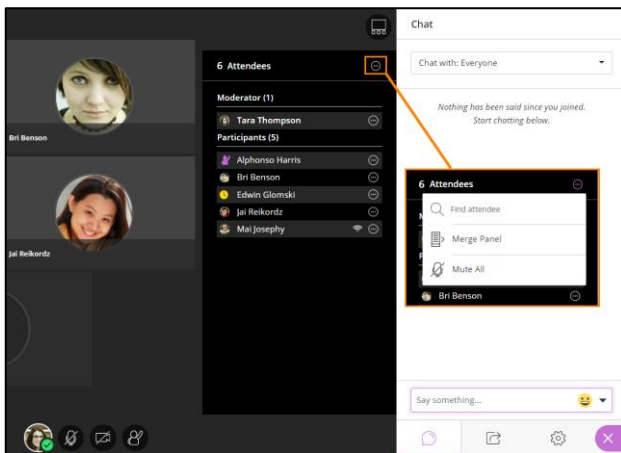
Bri Benson

Jai Reikordz

6 Attendees

Moderator (1)

Tara Thompson

Participants (5)

Alphonso Harris

Bri Benson

Edwin Glomski

Jai Reikordz

Mai Josephy

Chat

Chat with: Everyone

Nothing has been said since you joined. Start chatting below.

6 Attendees

Find attendee

Merge Panel

Mute All

Bri Benson

Say something...